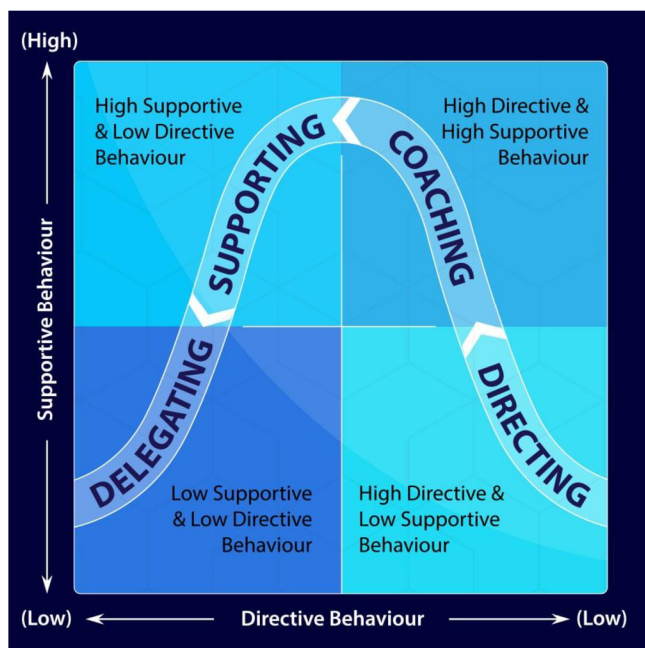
(High)

Supportive Behaviour

High Supportive & Low Directive Behaviour

High Directive & High Supportive Behaviour

SUPPORTING

COACHING

DELEGATING

DIRECTING

Low Supportive & Low Directive Behaviour

High Directive & Low Supportive Behaviour

(Low)

Directive Behaviour

(Low)